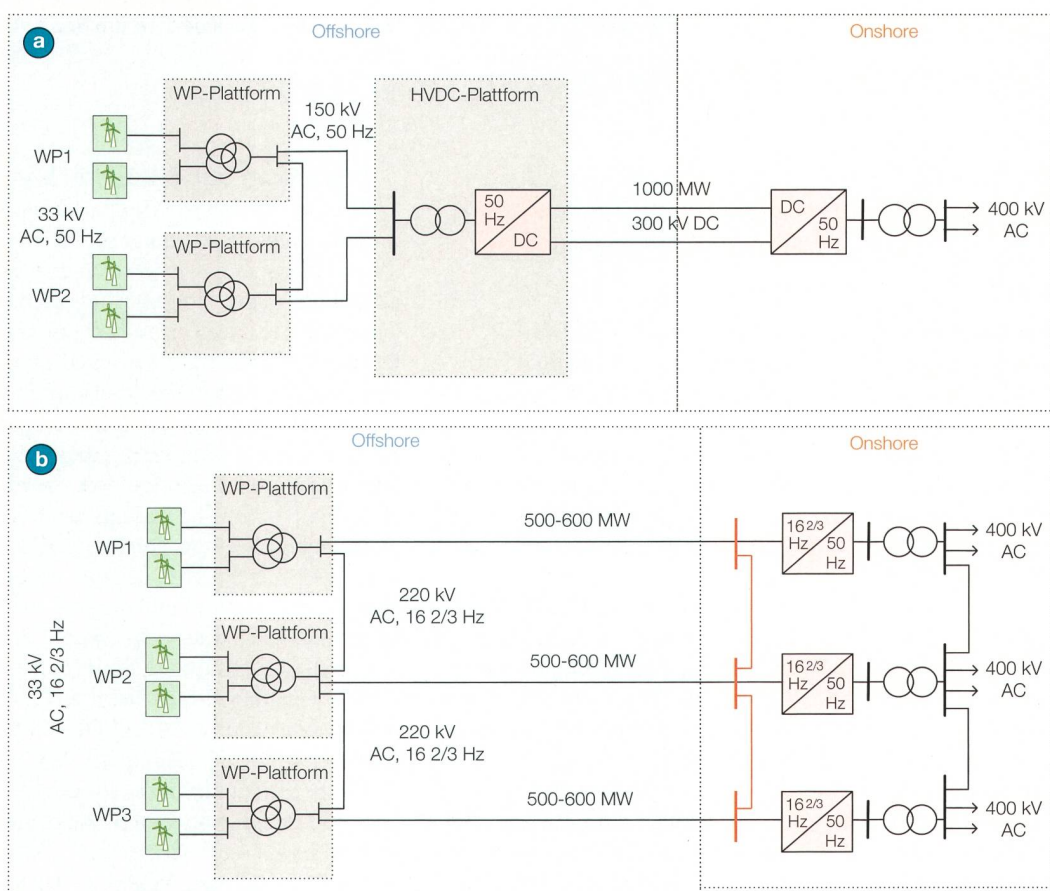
a

Offshore

Onshore

WP-Plattform

150 kV AC, 50 Hz

HVDC-Plattform

WP1

33 kV AC, 50 Hz

WP-Plattform

WP2

50 Hz

DC

1000 MW

300 kV DC

DC

50 Hz

400 kV AC

b

Offshore

Onshore

WP-Plattform

WP1

500-600 MW

$16^{2/3}$ Hz

50 Hz

400 kV AC

220 kV AC, 16 2/3 Hz

33 kV AC, 16 2/3 Hz

WP-Plattform

WP2

500-600 MW

$16^{2/3}$ Hz

50 Hz

400 kV AC

220 kV AC, 16 2/3 Hz

WP-Plattform

WP3

500-600 MW

$16^{2/3}$ Hz

50 Hz

400 kV AC